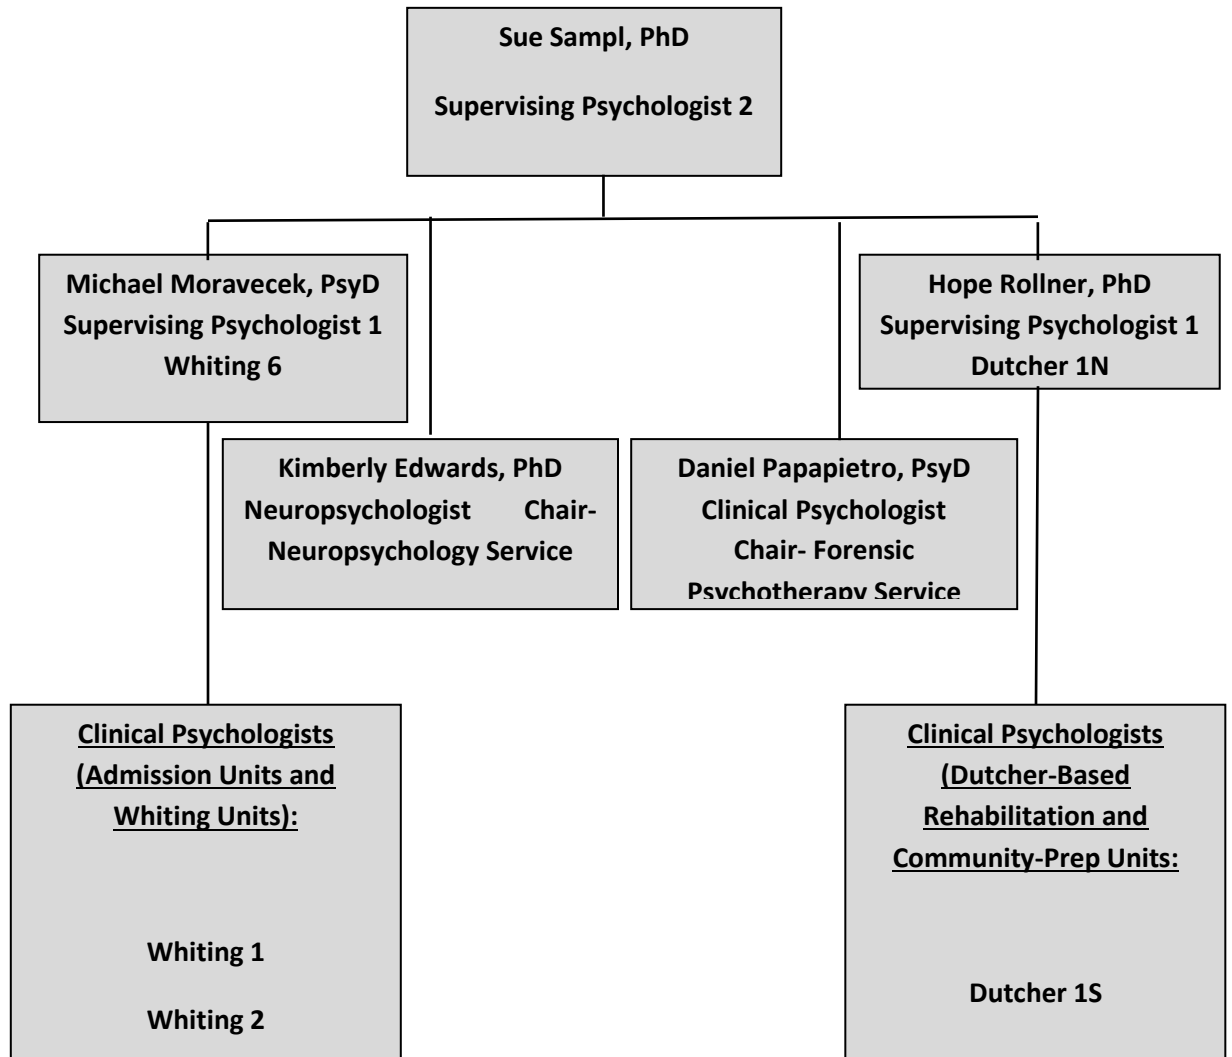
Sue Sampl, PhD

Supervising Psychologist 2

Michael Moravecek, PsyD
Supervising Psychologist 1
Whiting 6

Hope Rollner, PhD
Supervising Psychologist 1
Dutcher 1N

Kimberly Edwards, PhD
Neuropsychologist Chair-Neuropsychology Service

Daniel Papapietro, PsyD
Clinical Psychologist
Chair- Forensic Psychotherapy Service

Clinical Psychologists (Admission Units and Whiting Units):

Whiting 1

Whiting 2

Clinical Psychologists (Dutcher-Based Rehabilitation and Community-Prep Units:

Dutcher 1S